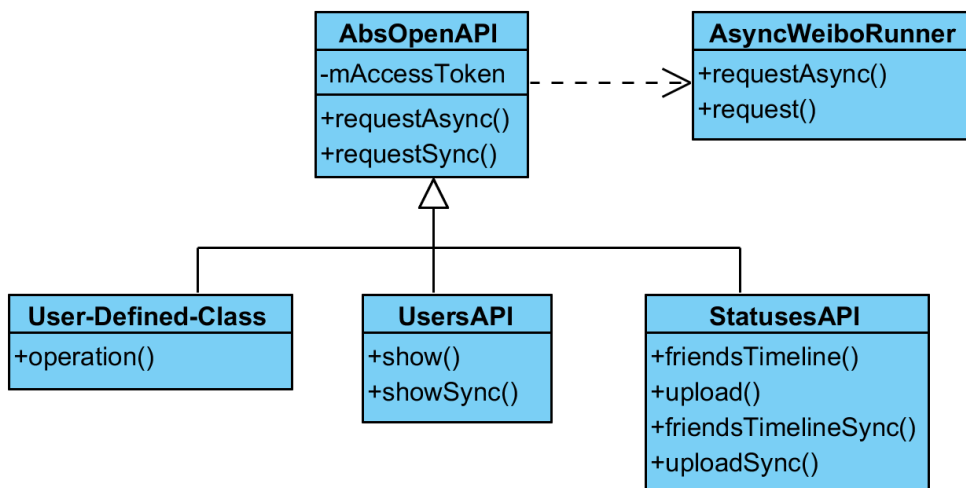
AbsOpenAPI
-mAccessToken
+requestAsync()
+requestSync()

AsyncWeiboRunner
+requestAsync()
+request()

User-Defined-Class
+operation()

UsersAPI
+show()
+showSync()

StatusesAPI
+friendsTimeline()
+upload()
+friendsTimelineSync()
+uploadSync()